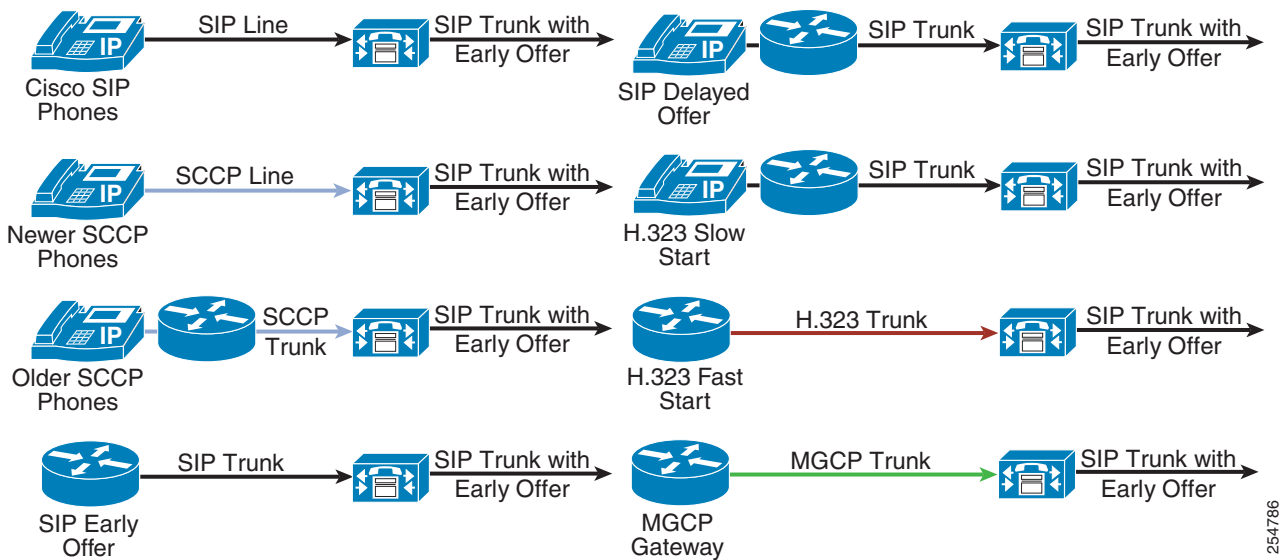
IP
SIP Line
SIP Trunk with Early Offer
Cisco SIP Phones

IP
SIP Trunk
SIP Trunk with Early Offer
SIP Delayed Offer

IP
SCCP Line
SIP Trunk with Early Offer
Newer SCCP Phones

IP
SIP Trunk
SIP Trunk with Early Offer
H.323 Slow Start

IP
SCCP Trunk
SIP Trunk with Early Offer
Older SCCP Phones

H.323 Trunk
SIP Trunk with Early Offer
H.323 Fast Start

SIP Trunk
SIP Trunk with Early Offer
SIP Early Offer

MGCP Trunk
SIP Trunk with Early Offer
MGCP Gateway

254786